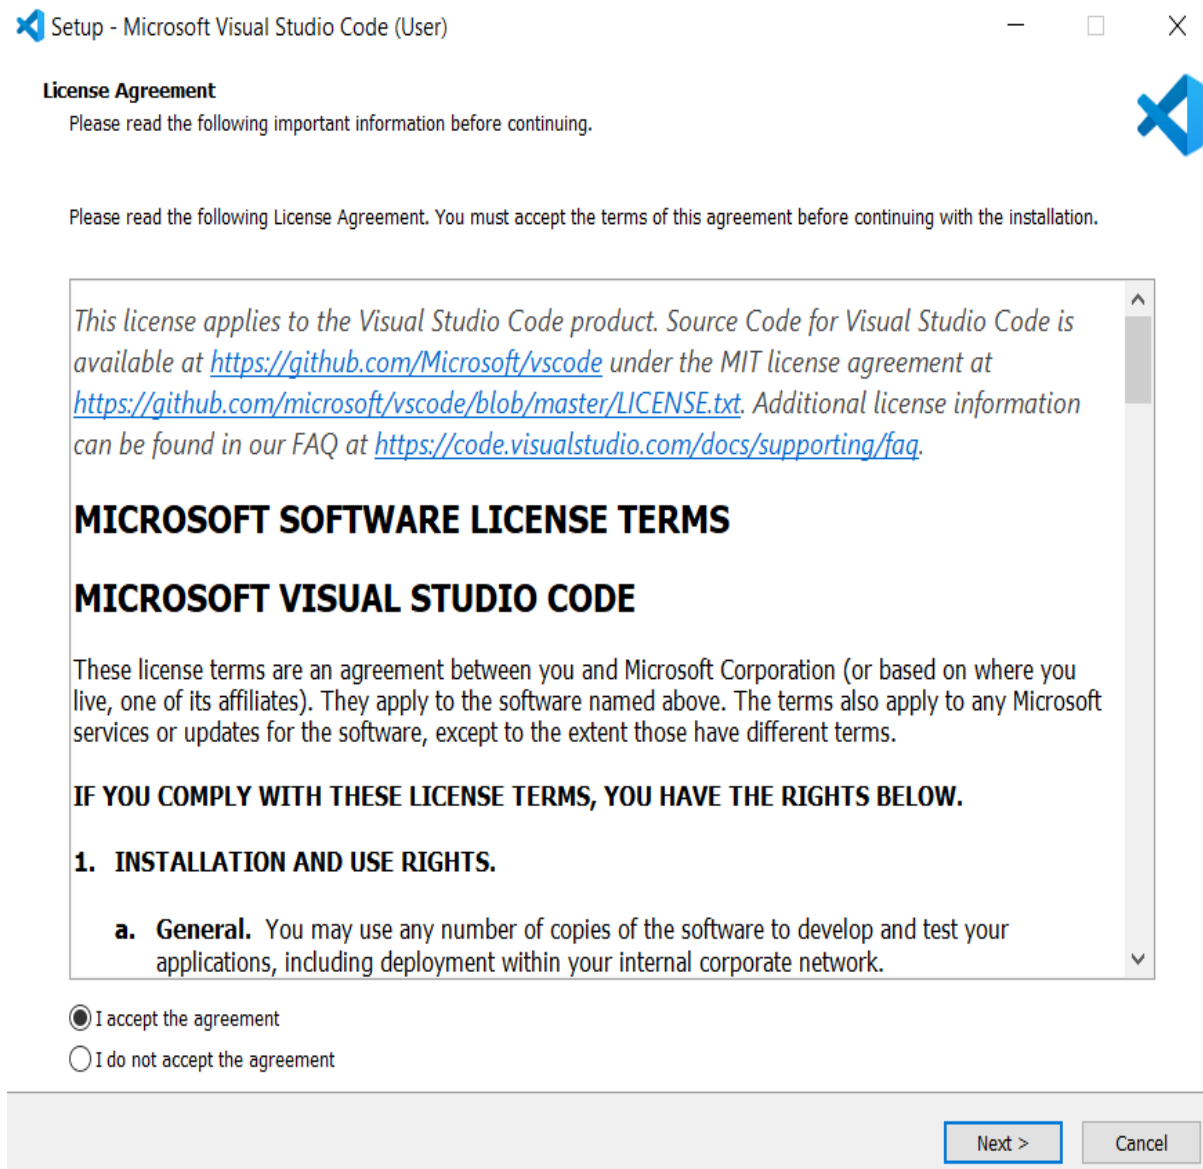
Setup - Microsoft Visual Studio Code (User)

License Agreement
Please read the following important information before continuing.

Please read the following License Agreement. You must accept the terms of this agreement before continuing with the installation.

This license applies to the Visual Studio Code product. Source Code for Visual Studio Code is available at https://github.com/Microsoft/vscode under the MIT license agreement at https://github.com/microsoft/vscode/blob/master/LICENSE.txt. Additional license information can be found in our FAQ at https://code.visualstudio.com/docs/supporting/faq.

MICROSOFT SOFTWARE LICENSE TERMS

MICROSOFT VISUAL STUDIO CODE

These license terms are an agreement between you and Microsoft Corporation (or based on where you live, one of its affiliates). They apply to the software named above. The terms also apply to any Microsoft services or updates for the software, except to the extent those have different terms.

IF YOU COMPLY WITH THESE LICENSE TERMS, YOU HAVE THE RIGHTS BELOW.

1. INSTALLATION AND USE RIGHTS.

a. General. You may use any number of copies of the software to develop and test your applications, including deployment within your internal corporate network.

I accept the agreement
I do not accept the agreement

Next >
Cancel